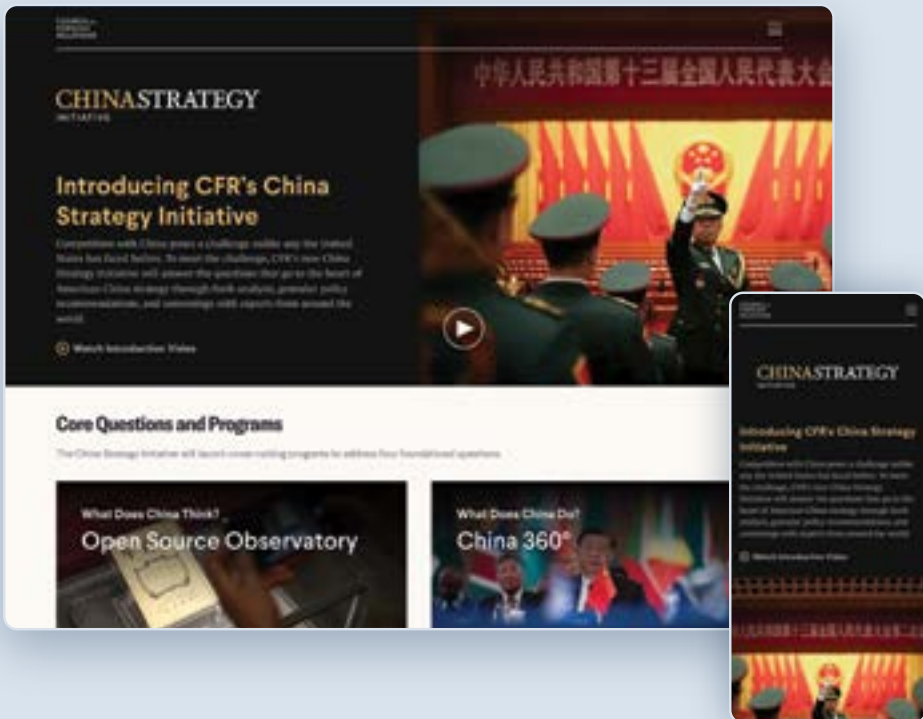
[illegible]

中华人民共和国第十三届全国人民代表大会

CHINASTRATEGY
INITIATIVE

Introducing CFR's China Strategy Initiative

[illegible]

Watch Introduction Video

Core Questions and Programs

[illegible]

What Does China Think?
Open Source Observatory

What Does China Do?
China 360°

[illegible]

CHINASTRATEGY
INITIATIVE

Introducing CFR's China Strategy Initiative

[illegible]

Watch Introduction Video

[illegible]